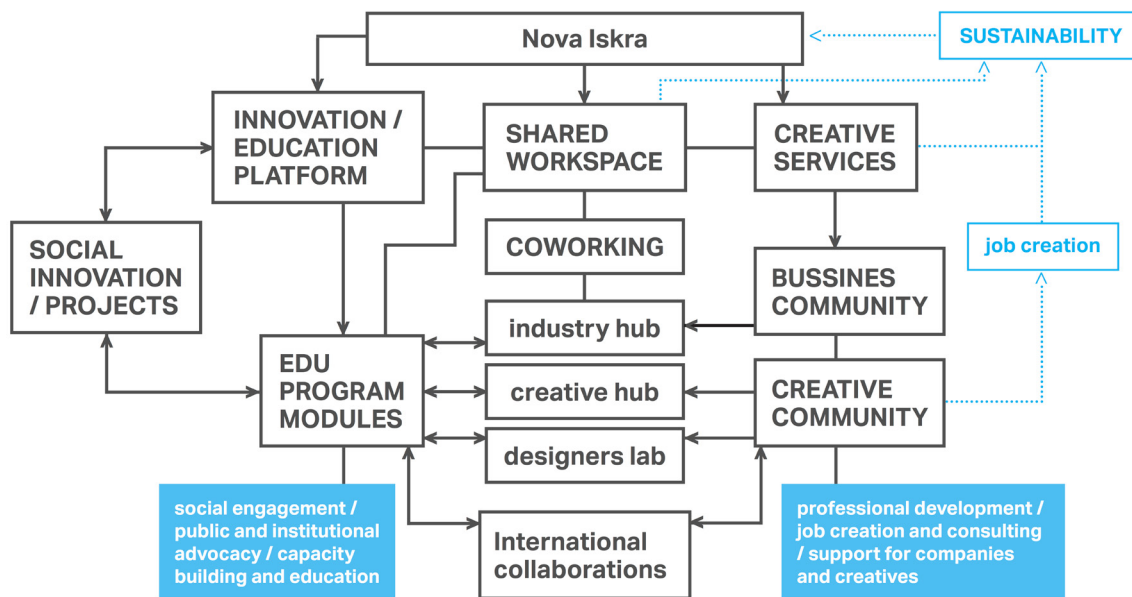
Nova Iskra

SUSTAINABILITY

INNOVATION / EDUCATION PLATFORM

SHARED WORKSPACE

CREATIVE SERVICES

SOCIAL INNOVATION / PROJECTS

COWORKING

job creation

BUSSINES COMMUNITY

industry hub

EDU PROGRAM MODULES

creative hub

CREATIVE COMMUNITY

designers lab

social engagement / public and institutional advocacy / capacity building and education

International collaborations

professional development / job creation and consulting / support for companies and creatives